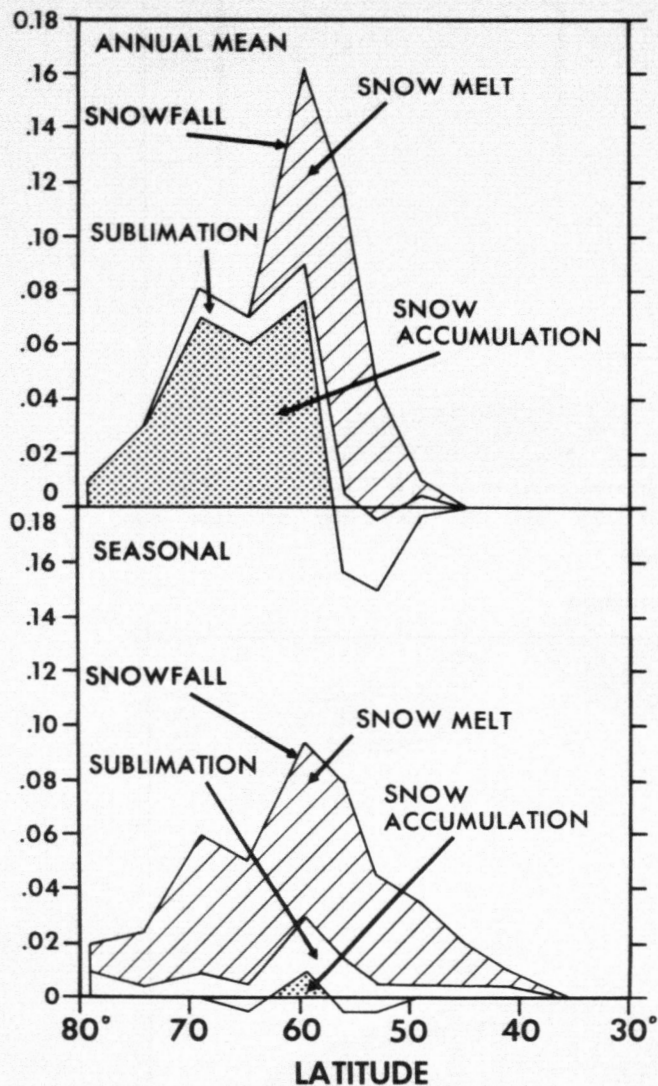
0.18
.16
.14
.12
.10
.08
.06
.04
.02
0

ANNUAL MEAN
SNOWFALL
SNOW MELT
SUBLIMATION
SNOW ACCUMULATION

0.18
.16
.14
.12
.10
.08
.06
.04
.02
0

SEASONAL
SNOWFALL
SNOW MELT
SUBLIMATION
SNOW ACCUMULATION

80° 70 60 50 40 30°
LATITUDE